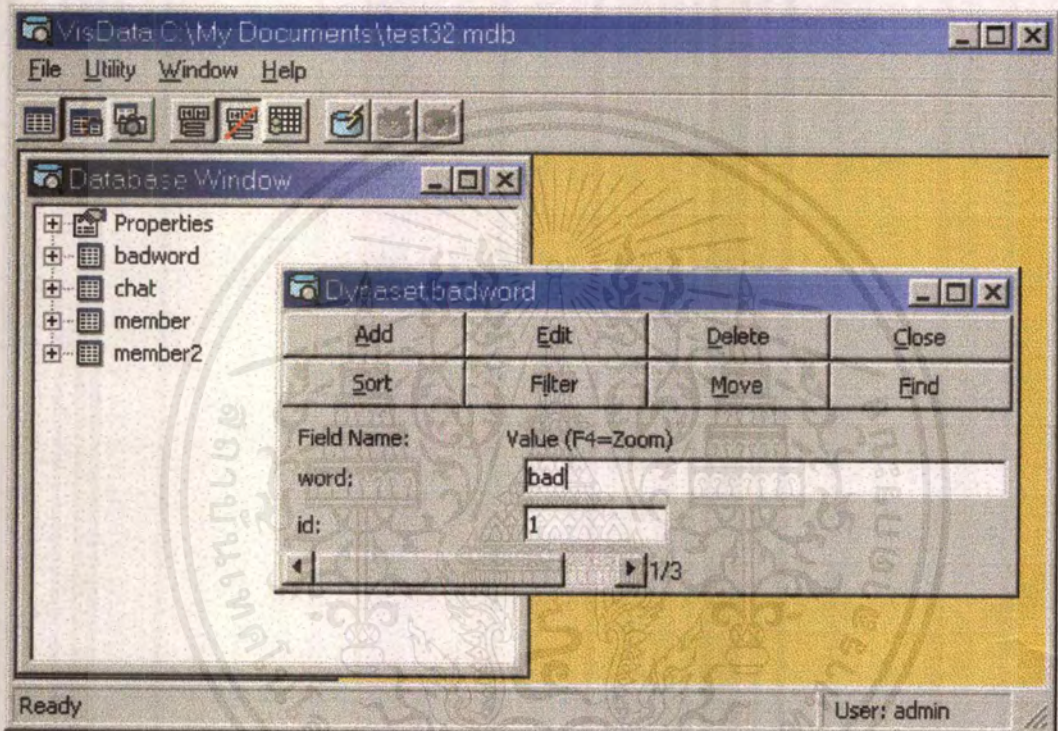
VisData C:\My Documents\test32.mdb

File Utility Window Help

Database Window

Properties
badword
chat
member
member2

Dynaset:badword

| Add | Edit | Delete | Close |
|---|---|---|---|
| Sort | Filter | Move | Find |

Field Name: Value (F4=Zoom)

word: bad

id: 1

1/3

Ready

User: admin